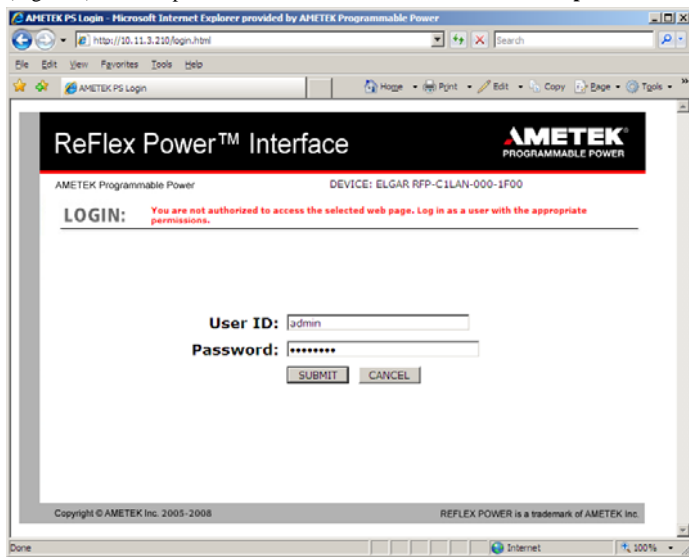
AMETEK PS Login - Microsoft Internet Explorer provided by AMETEK Programmable Power

http://10.11.3.210/login.html

Search

File Edit View Favorites Tools Help

AMETEK PS Login

Home Print Edit Copy Page Tools

ReFlex Power™ Interface

AMETEK
PROGRAMMABLE POWER

AMETEK Programmable Power

DEVICE: ELGAR RFP-C1LAN-000-1F00

LOGIN:

You are not authorized to access the selected web page. Log in as a user with the appropriate permissions.

User ID: admin

Password: •••••••••

SUBMIT

CANCEL

Copyright © AMETEK Inc. 2005-2008

REFLEX POWER is a trademark of AMETEK Inc.

Done

Internet

100%